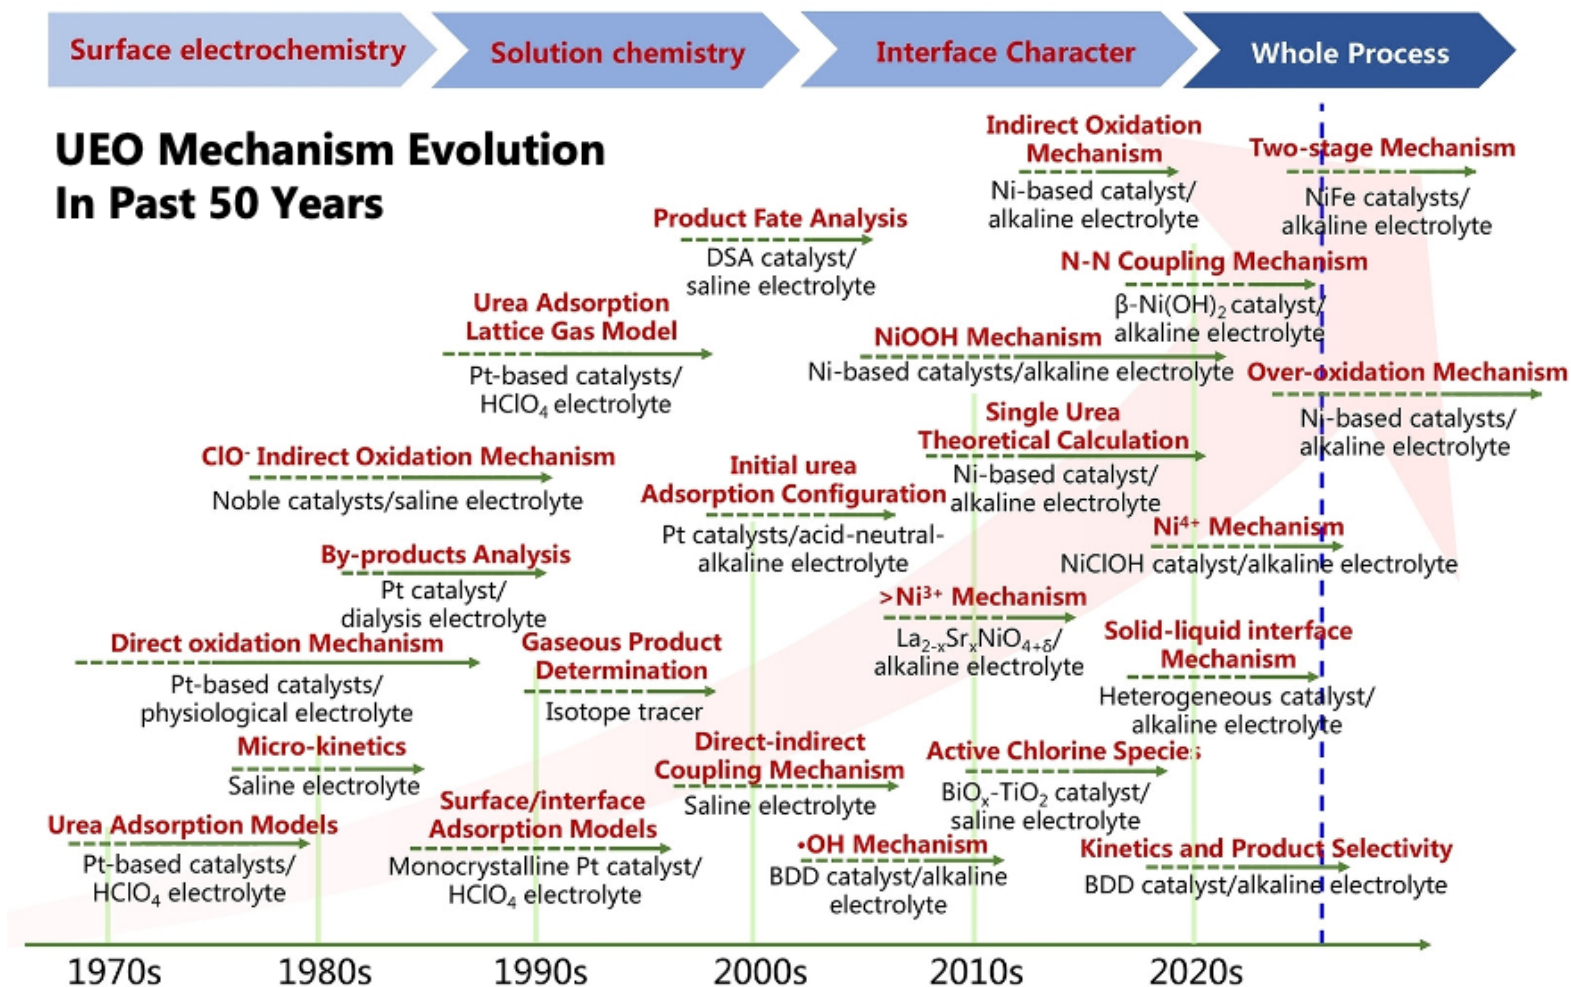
Surface electrochemistry

Solution chemistry

Interface Character

Whole Process

UEO Mechanism Evolution In Past 50 Years

Indirect Oxidation Mechanism
Ni-based catalyst/ alkaline electrolyte

Two-stage Mechanism
NiFe catalysts/ alkaline electrolyte

Product Fate Analysis
DSA catalyst/ saline electrolyte

N-N Coupling Mechanism
β-Ni(OH)$_2$ catalyst/ alkaline electrolyte

Urea Adsorption Lattice Gas Model
Pt-based catalysts/ HClO$_4$ electrolyte

NiOOH Mechanism
Ni-based catalysts/alkaline electrolyte

Over-oxidation Mechanism
Ni-based catalysts/ alkaline electrolyte

Single Urea Theoretical Calculation
Ni-based catalyst/ alkaline electrolyte

ClO$^-$ Indirect Oxidation Mechanism
Noble catalysts/saline electrolyte

Initial urea Adsorption Configuration
Pt catalysts/acid-neutral-alkaline electrolyte

Ni$^{4+}$ Mechanism
NiClOH catalyst/alkaline electrolyte

By-products Analysis
Pt catalyst/ dialysis electrolyte

>Ni$^{3+}$ Mechanism
La$_{2-x}$Sr$_x$NiO$_{4+\delta}$/ alkaline electrolyte

Direct oxidation Mechanism
Pt-based catalysts/ physiological electrolyte

Gaseous Product Determination
Isotope tracer

Solid-liquid interface Mechanism
Heterogeneous catalyst/ alkaline electrolyte

Micro-kinetics
Saline electrolyte

Direct-indirect Coupling Mechanism
Saline electrolyte

Active Chlorine Species
BiO$_x$-TiO$_2$ catalyst/ saline electrolyte

Surface/interface Adsorption Models
Monocrystalline Pt catalyst/ HClO$_4$ electrolyte

Urea Adsorption Models
Pt-based catalysts/ HClO$_4$ electrolyte

•OH Mechanism
BDD catalyst/alkaline electrolyte

Kinetics and Product Selectivity
BDD catalyst/alkaline electrolyte

1970s 1980s 1990s 2000s 2010s 2020s